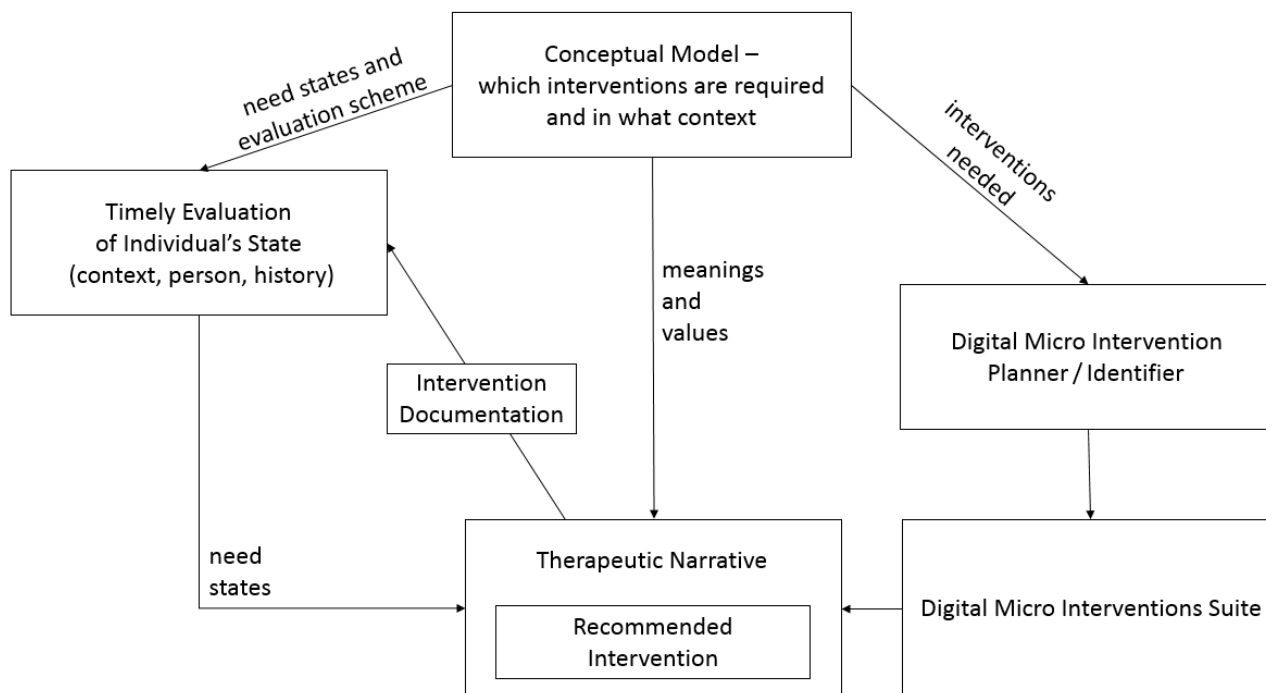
Conceptual Model – which interventions are required and in what context

need states and evaluation scheme

interventions needed

Timely Evaluation of Individual's State (context, person, history)

meanings and values

Digital Micro Intervention Planner / Identifier

Intervention Documentation

need states

Therapeutic Narrative

Recommended Intervention

Digital Micro Interventions Suite